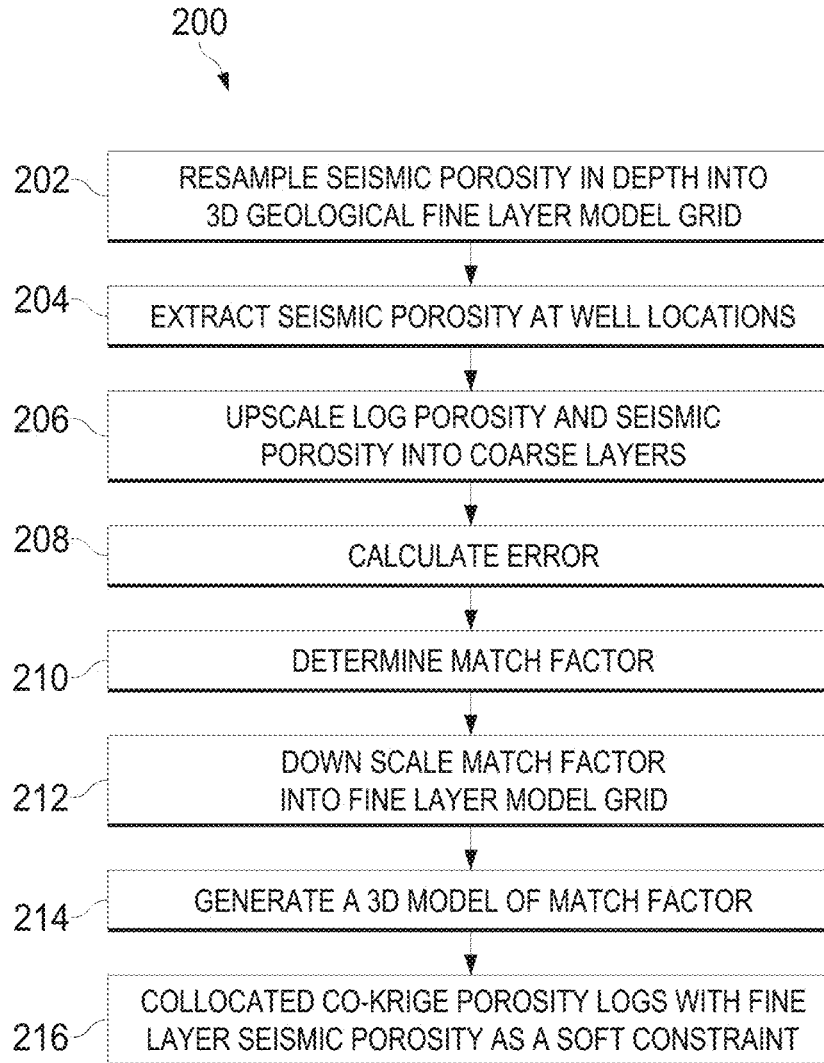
200

202 RESAMPLE SEISMIC POROSITY IN DEPTH INTO 3D GEOLOGICAL FINE LAYER MODEL GRID

204 EXTRACT SEISMIC POROSITY AT WELL LOCATIONS

206 UPSCALE LOG POROSITY AND SEISMIC POROSITY INTO COARSE LAYERS

208 CALCULATE ERROR

210 DETERMINE MATCH FACTOR

212 DOWN SCALE MATCH FACTOR INTO FINE LAYER MODEL GRID

214 GENERATE A 3D MODEL OF MATCH FACTOR

216 COLLOCATED CO-KRIGE POROSITY LOGS WITH FINE LAYER SEISMIC POROSITY AS A SOFT CONSTRAINT